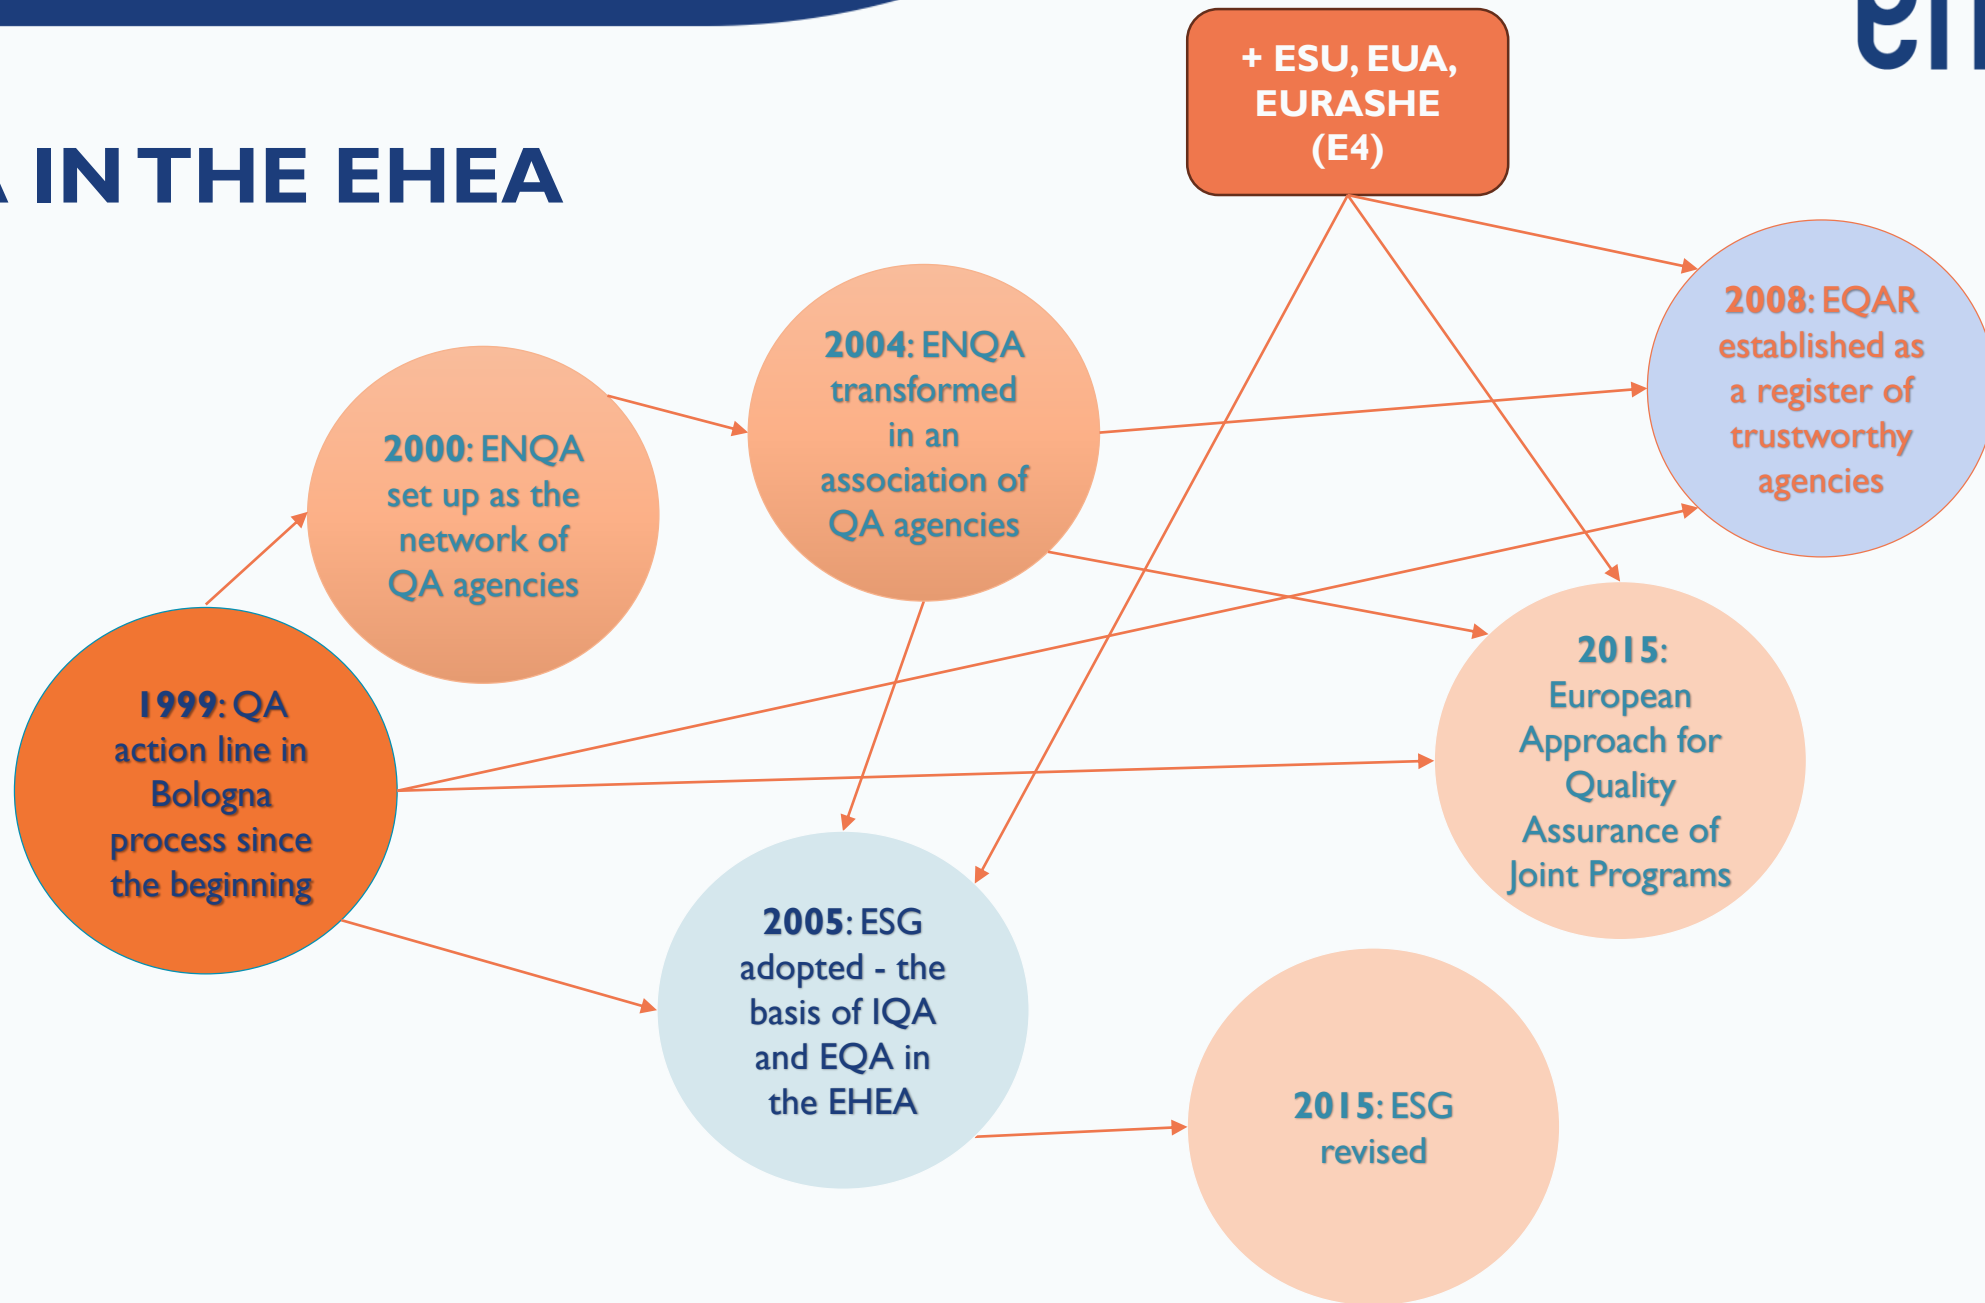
IN THE EHEA

+ ESU, EUA, EURASHE (E4)

1999: QA action line in Bologna process since the beginning

2000: ENQA set up as the network of QA agencies

2004: ENQA transformed in an association of QA agencies

2008: EQAR established as a register of trustworthy agencies

2005: ESG adopted - the basis of IQA and EQA in the EHEA

2015: European Approach for Quality Assurance of Joint Programs

2015: ESG revised